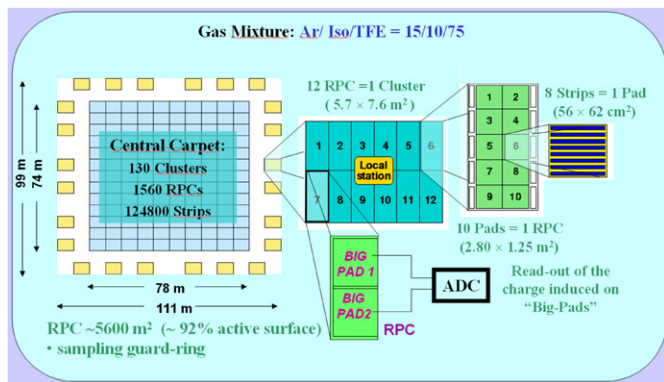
Gas Mixture: Ar/ Iso/TFE = 15/10/75

99 m
74 m

Central Carpet:
130 Clusters
1560 RPCs
124800 Strips

78 m
111 m

RPC ~5600 m$^2$ (~ 92% active surface)
• sampling guard-ring

12 RPC =1 Cluster
( 5.7 × 7.6 m$^2$ )

| 1 | 2 | 3 | 4 | 5 | 6 |
|---|---|---|---|---|---|
| 7 | 8 | 9 | 10 | 11 | 12 |

Local station

| 1 | 2 |
|---|---|
| 3 | 4 |
| 5 | 6 |
| 7 | 8 |
| 9 | 10 |

8 Strips = 1 Pad
(56 × 62 cm$^2$)

10 Pads = 1 RPC
(2.80 × 1.25 m$^2$)

BIG PAD 1
BIG PAD2
RPC

ADC

Read-out of the charge induced on "Big-Pads"